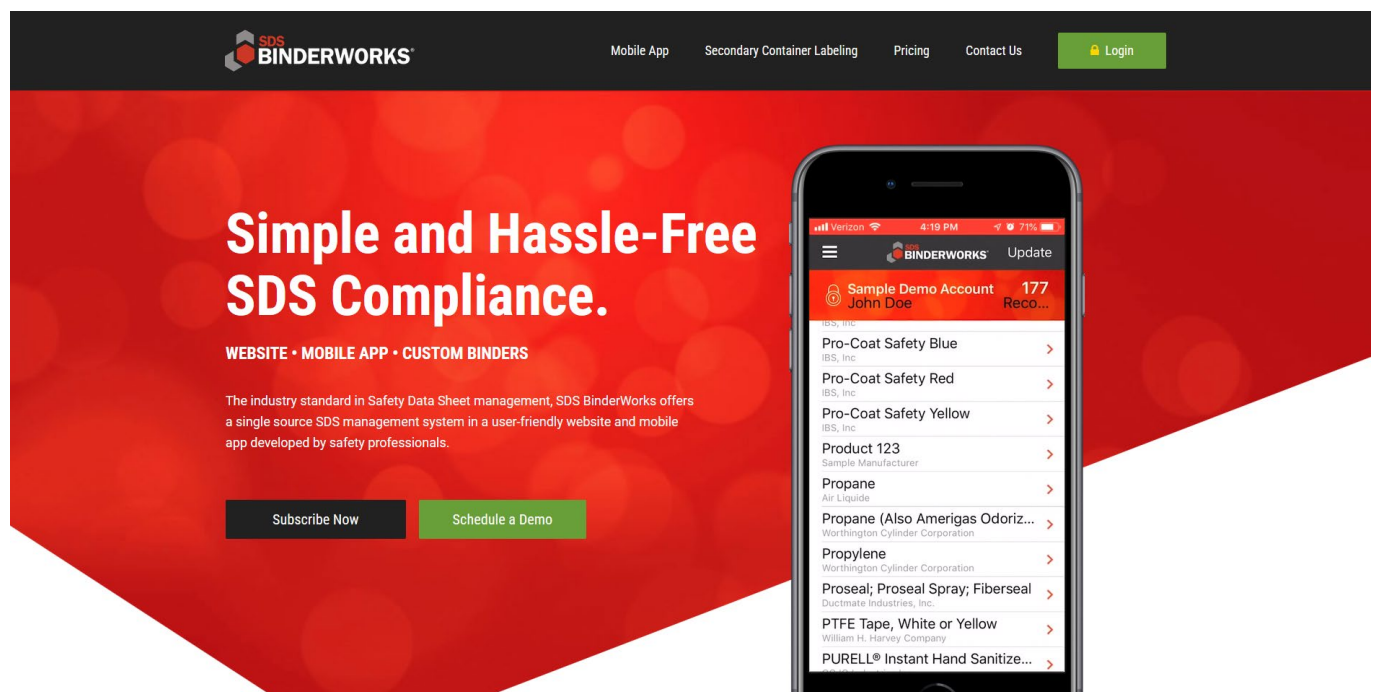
SDS BINDERWORKS®

Mobile App | Secondary Container Labeling | Pricing | Contact Us | Login

Simple and Hassle-Free SDS Compliance.

WEBSITE • MOBILE APP • CUSTOM BINDERS

The industry standard in Safety Data Sheet management, SDS BinderWorks offers a single source SDS management system in a user-friendly website and mobile app developed by safety professionals.

Subscribe Now

Schedule a Demo

Verizon 4:19 PM 71%

SDS BINDERWORKS Update

Sample Demo Account John Doe 177 Reco...

IBS, Inc

Pro-Coat Safety Blue
IBS, Inc

Pro-Coat Safety Red
IBS, Inc

Pro-Coat Safety Yellow
IBS, Inc

Product 123
Sample Manufacturer

Propane
Air Liquide

Propane (Also Amerigas Odoriz...
Worthington Cylinder Corporation

Propylene
Worthington Cylinder Corporation

Proseal; Proseal Spray; Fiberseal
Ductmate Industries, Inc.

PTFE Tape, White or Yellow
William H. Harvey Company

PURELL® Instant Hand Sanitize...